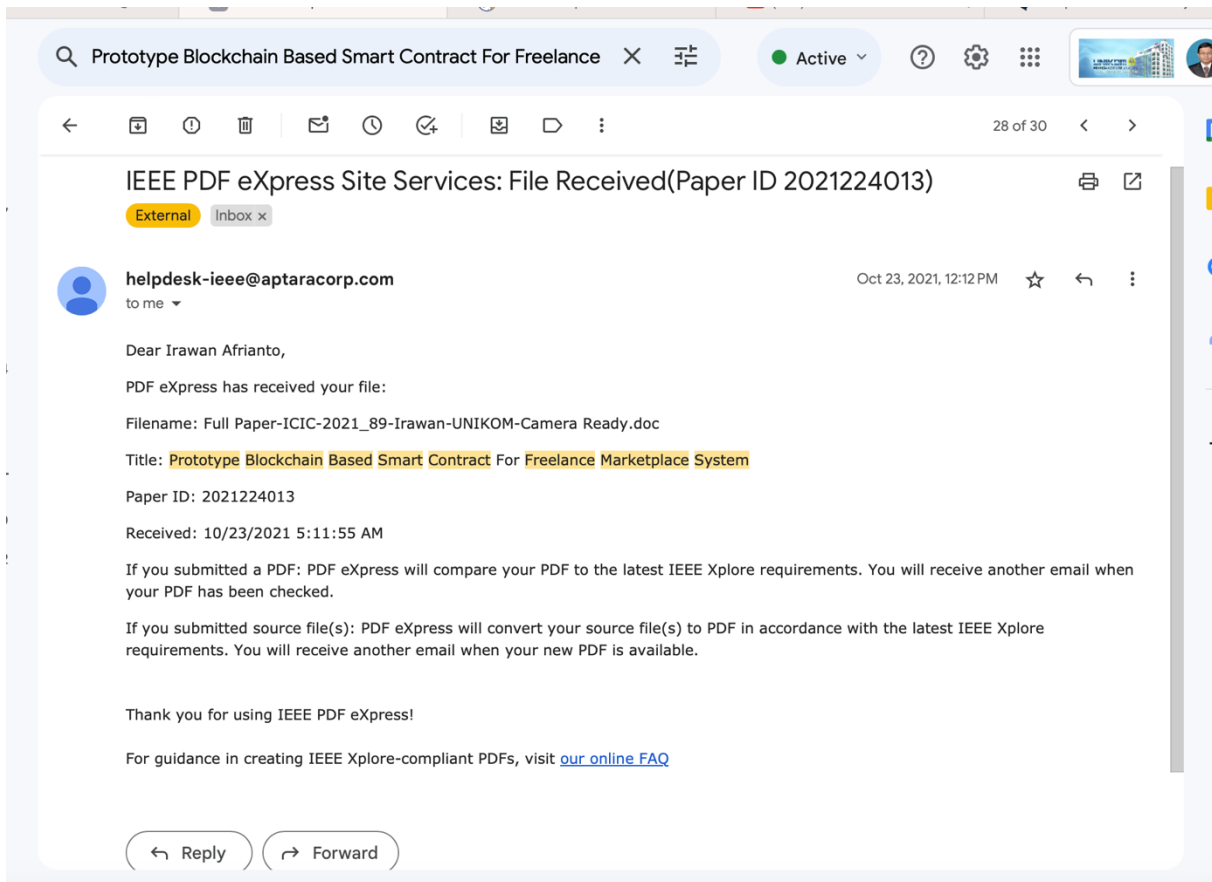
Prototype Blockchain Based Smart Contract For Freelance

Active

28 of 30

IEEE PDF eXpress Site Services: File Received(Paper ID 2021224013)

External Inbox ×

helpdesk-ieee@aptaracorp.com
to me

Oct 23, 2021, 12:12 PM

Dear Irawan Afrianto,

PDF eXpress has received your file:

Filename: Full Paper-ICIC-2021_89-Irawan-UNIKOM-Camera Ready.doc

Title: Prototype Blockchain Based Smart Contract For Freelance Marketplace System

Paper ID: 2021224013

Received: 10/23/2021 5:11:55 AM

If you submitted a PDF: PDF eXpress will compare your PDF to the latest IEEE Xplore requirements. You will receive another email when your PDF has been checked.

If you submitted source file(s): PDF eXpress will convert your source file(s) to PDF in accordance with the latest IEEE Xplore requirements. You will receive another email when your new PDF is available.

Thank you for using IEEE PDF eXpress!

For guidance in creating IEEE Xplore-compliant PDFs, visit our online FAQ

Reply

Forward